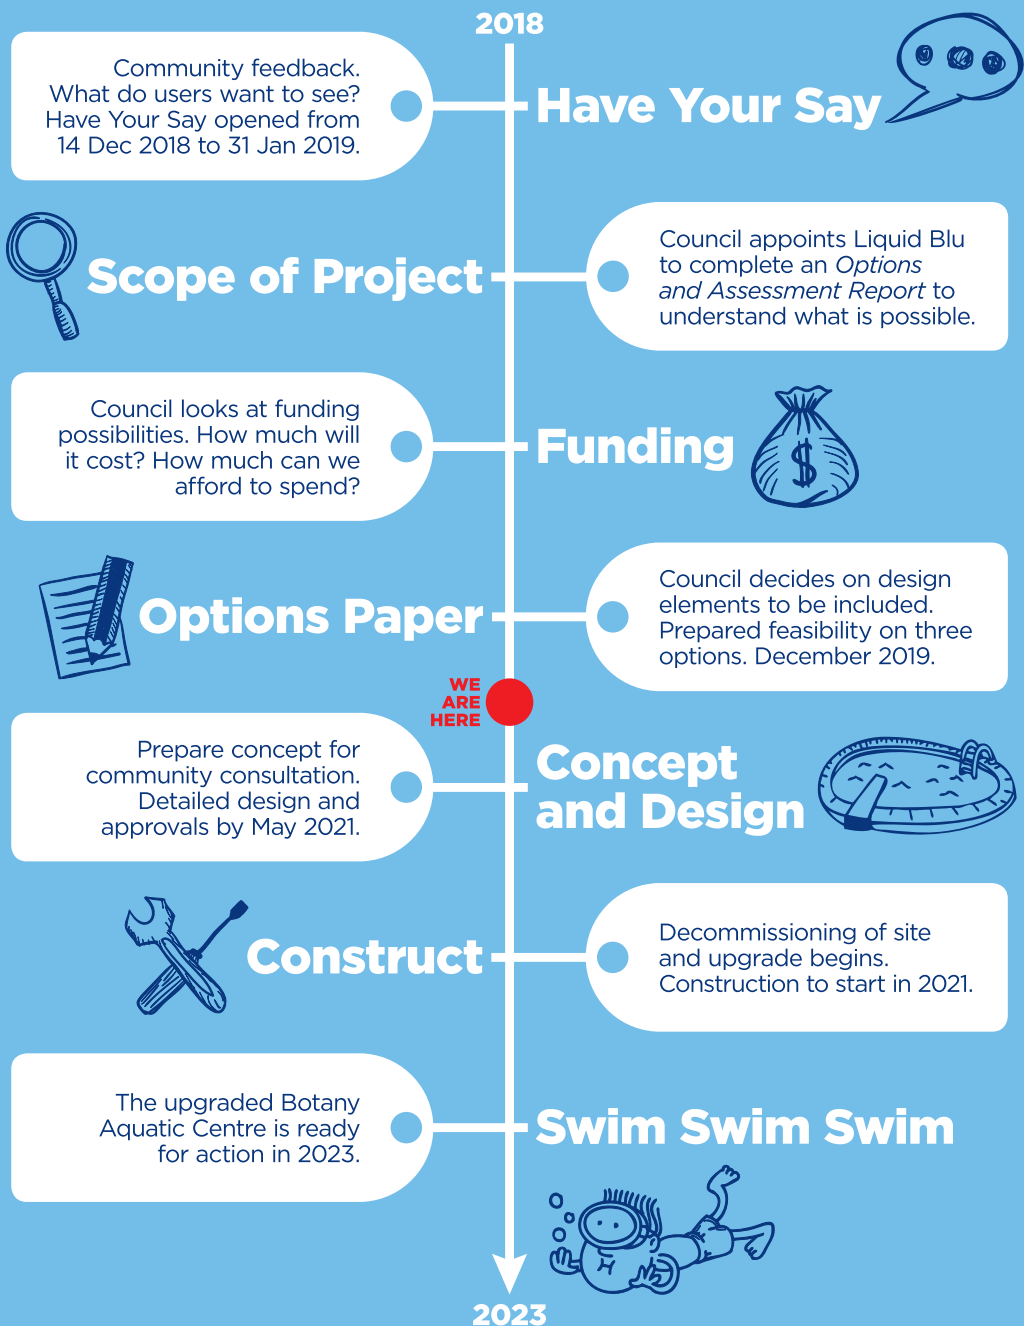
2018

Community feedback. What do users want to see? Have Your Say opened from 14 Dec 2018 to 31 Jan 2019.

Have Your Say

Scope of Project

Council appoints Liquid Blu to complete an *Options and Assessment Report* to understand what is possible.

Council looks at funding possibilities. How much will it cost? How much can we afford to spend?

Funding

Options Paper

Council decides on design elements to be included. Prepared feasibility on three options. December 2019.

WE ARE HERE

Prepare concept for community consultation. Detailed design and approvals by May 2021.

Concept and Design

Construct

Decommissioning of site and upgrade begins. Construction to start in 2021.

The upgraded Botany Aquatic Centre is ready for action in 2023.

Swim Swim Swim

2023